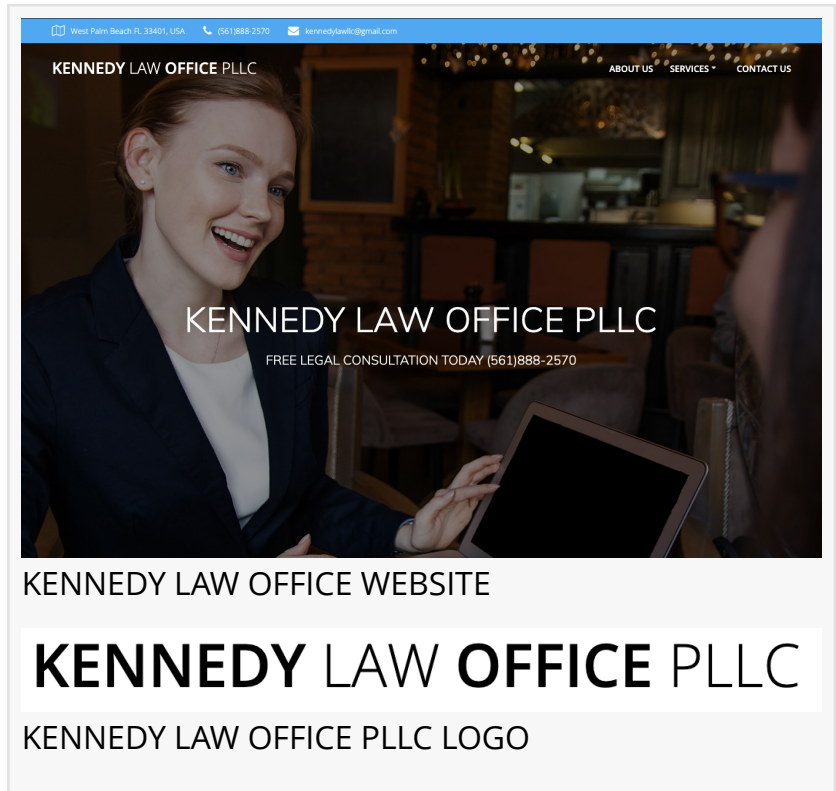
West Palm Beach FL 33401, USA (561)888-2570 kennedylawllc@gmail.com

KENNEDY LAW OFFICE PLLC

ABOUT US SERVICES CONTACT US

KENNEDY LAW OFFICE PLLC

FREE LEGAL CONSULTATION TODAY (561)888-2570

KENNEDY LAW OFFICE WEBSITE

KENNEDY LAW OFFICE PLLC

KENNEDY LAW OFFICE PLLC LOGO